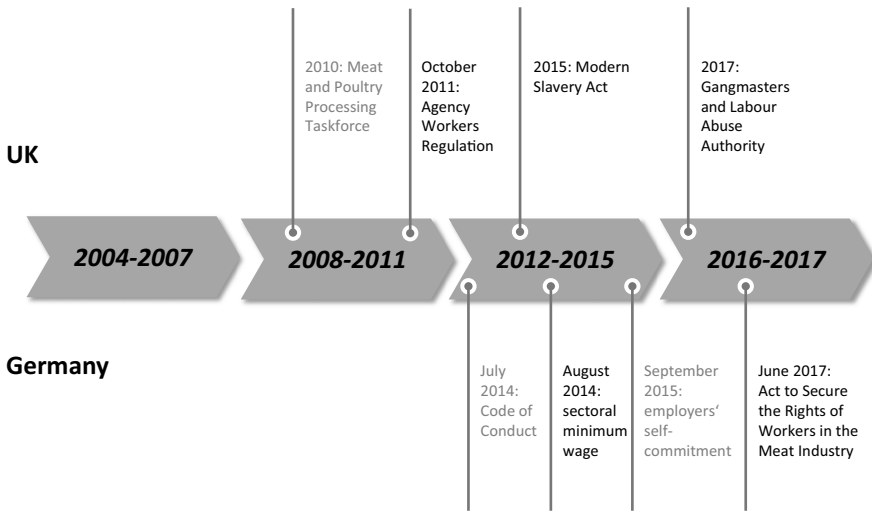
2010: Meat and Poultry Processing Taskforce

October 2011: Agency Workers Regulation

2015: Modern Slavery Act

2017: Gangmasters and Labour Abuse Authority

UK

2004-2007

2008-2011

2012-2015

2016-2017

Germany

July 2014: Code of Conduct

August 2014: sectoral minimum wage

September 2015: employers' self-commitment

June 2017: Act to Secure the Rights of Workers in the Meat Industry